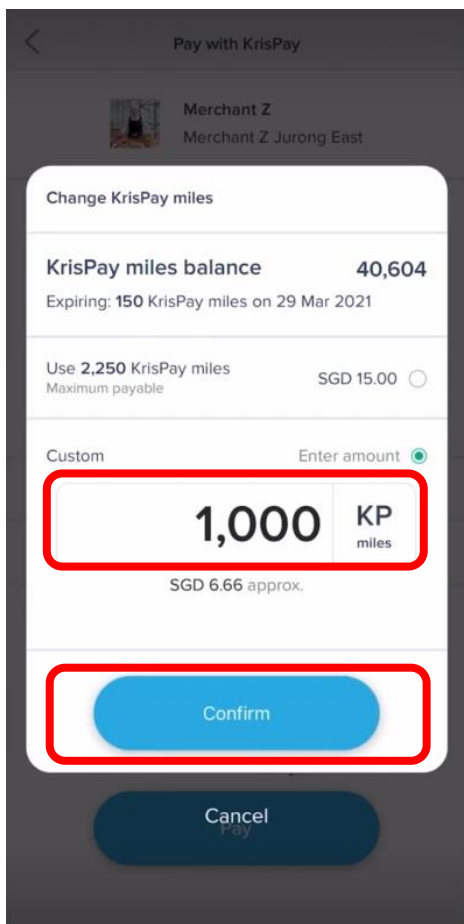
Pay with KrisPay

Merchant Z
Merchant Z Jurong East

Change KrisPay miles

KrisPay miles balance 40,604
Expiring: 150 KrisPay miles on 29 Mar 2021

Use 2,250 KrisPay miles
Maximum payable
SGD 15.00

Custom
Enter amount

1,000 KP miles

SGD 6.66 approx.

Confirm

Cancel
Pay